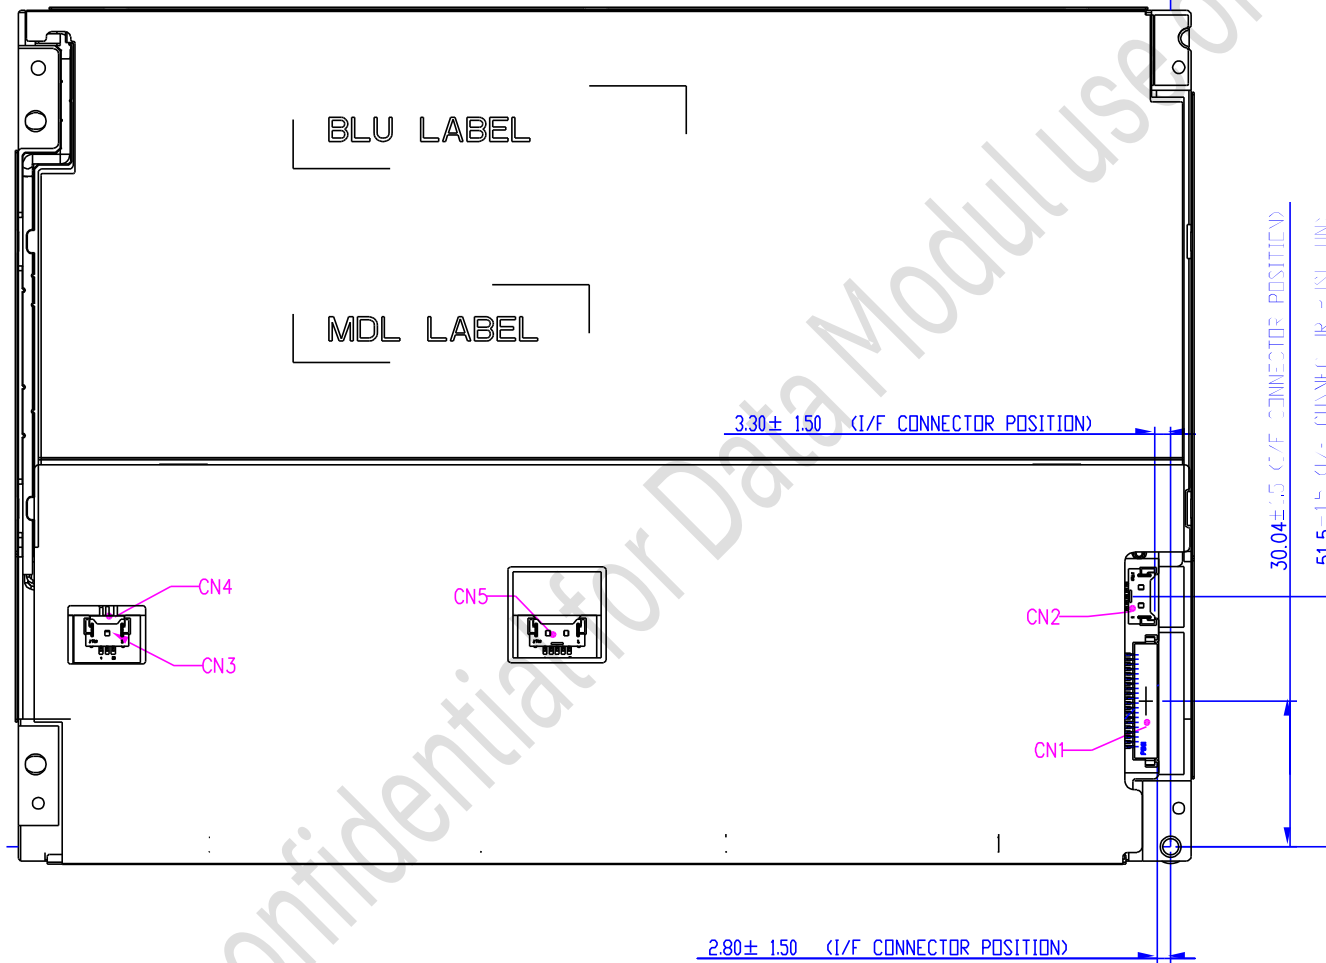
BLU LABEL

MDL LABEL

3.30± 1.50 (I/F CONNECTOR POSITION)

30.04±1.5 (I/F CONNECTOR POSITION)

51.5±1.5 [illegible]

CN4

CN3

CN5

CN2

CN1

2.80± 1.50 (I/F CONNECTOR POSITION)

Confidential for Data Module use only